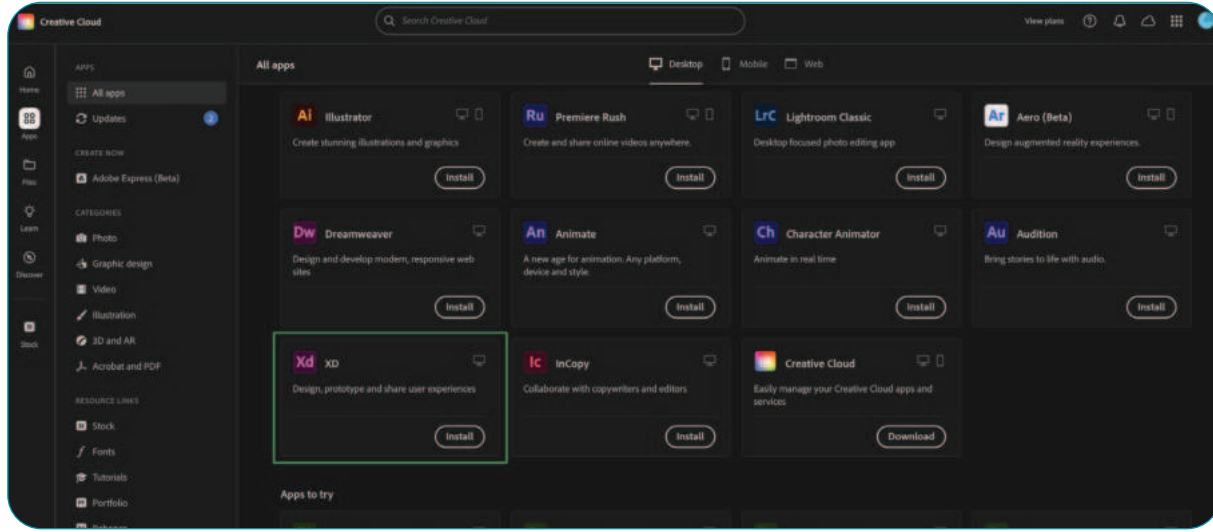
Creative Cloud

Search Creative Cloud

View plans

Home

Apps

Files

Learn

Discover

Stock

APPS

All apps

Updates 2

CREATE NOW

Adobe Express (Beta)

CATEGORIES

Photo

Graphic design

Video

Illustration

3D and AR

Acrobat and PDF

RESOURCE LINKS

Stock

Fonts

Tutorials

Portfolio

All apps

Desktop

Mobile

Web

Ai Illustrator
Create stunning illustrations and graphics
Install

Ru Premiere Rush
Create and share online videos anywhere.
Install

LrC Lightroom Classic
Desktop focused photo editing app
Install

Ar Aero (Beta)
Design augmented reality experiences.
Install

Dw Dreamweaver
Design and develop modern, responsive web sites
Install

An Animate
A new age for animation. Any platform, device and style.
Install

Ch Character Animator
Animate in real time
Install

Au Audition
Bring stories to life with audio.
Install

Xd XD
Design, prototype and share user experiences
Install

Ic InCopy
Collaborate with copywriters and editors
Install

Creative Cloud
Easily manage your Creative Cloud apps and services
Download

Apps to try